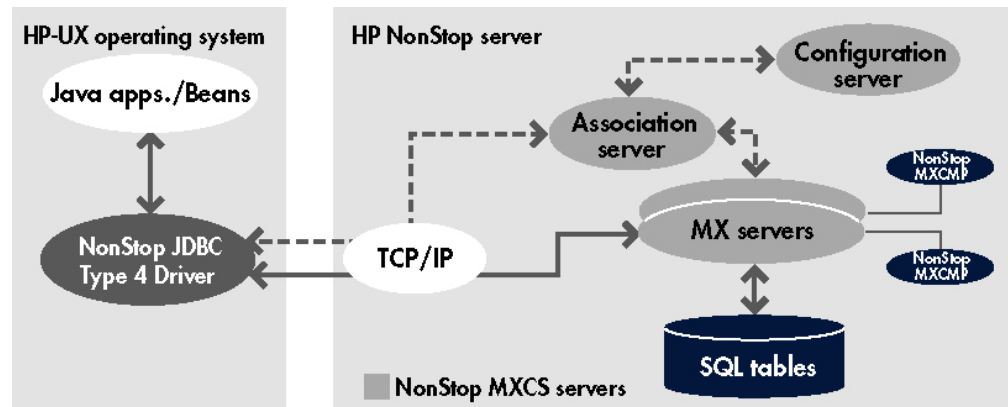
HP-UX operating system

Java apps./Beans

NonStop JDBC Type 4 Driver

HP NonStop server

Configuration server

Association server

TCP/IP

MX servers

NonStop MXCMP

NonStop MXCMP

SQL tables

NonStop MXCS servers